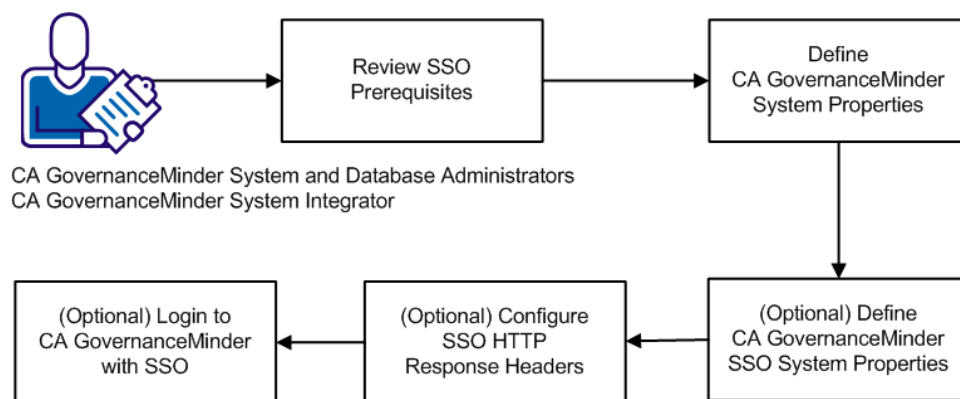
Review SSO Prerequisites

Define CA GovernanceMinder System Properties

CA GovernanceMinder System and Database Administrators
CA GovernanceMinder System Integrator

(Optional) Define CA GovernanceMinder SSO System Properties

(Optional) Configure SSO HTTP Response Headers

(Optional) Login to CA GovernanceMinder with SSO